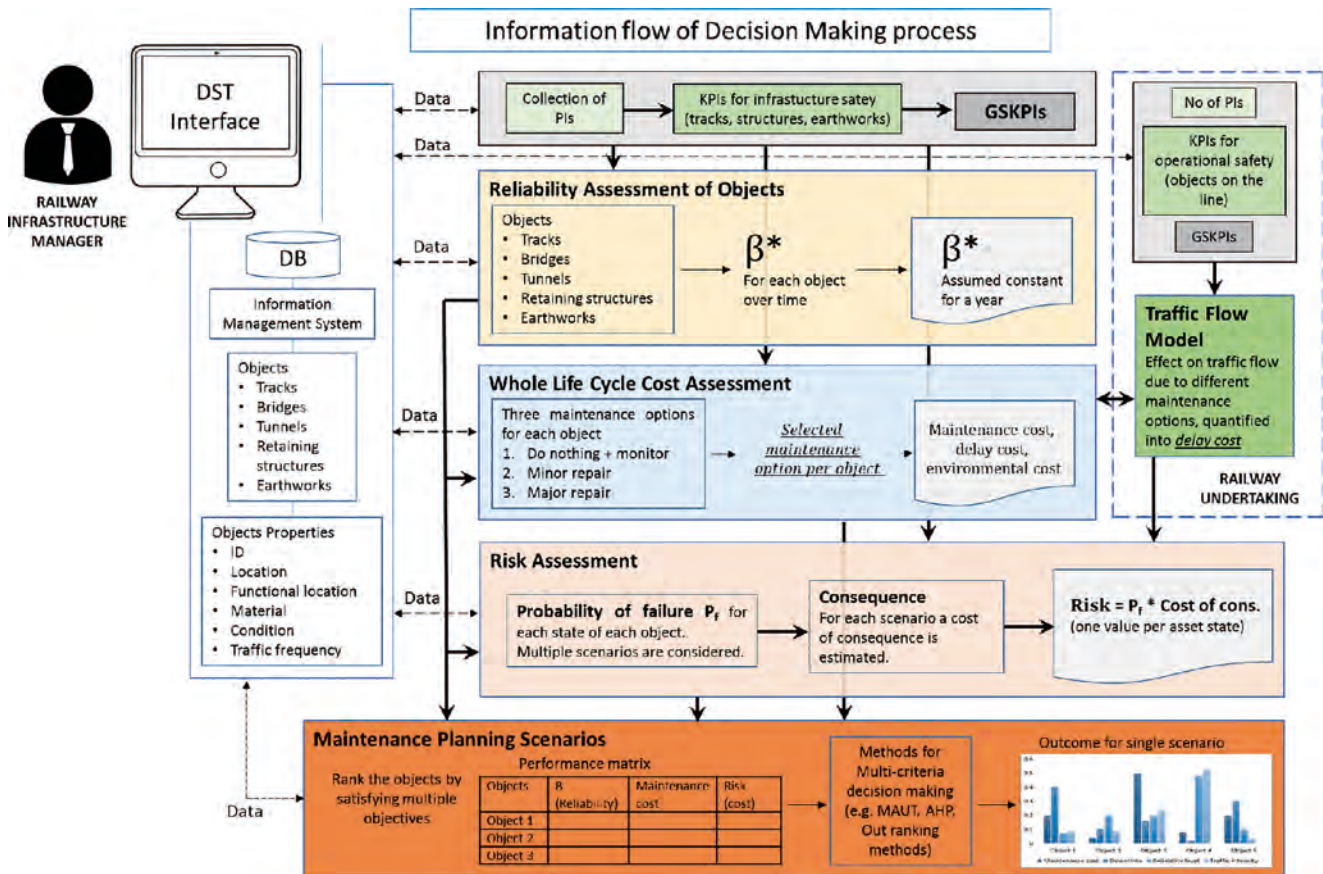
Information flow of Decision Making process

DST Interface

RAILWAY INFRASTRUCTURE MANAGER

DB

Information Management System

Objects
• Tracks
• Bridges
• Tunnels
• Retaining structures
• Earthworks

Objects Properties
• ID
• Location
• Functional location
• Material
• Condition
• Traffic frequency

Data

Data

Data

Data

Data

Data

Collection of PIs

KPIs for infrastucture satey (tracks, structures, earthworks)

GSKPIs

No of PIs

KPIs for operational safety (objects on the line)

GSKPIs

Traffic Flow Model
Effect on traffic flow due to different maintenance options, quantified into delay cost

RAILWAY UNDERTAKING

Reliability Assessment of Objects

Objects
• Tracks
• Bridges
• Tunnels
• Retaining structures
• Earthworks

β*
For each object over time

β*
Assumed constant for a year

Whole Life Cycle Cost Assessment

Three maintenance options for each object
1. Do nothing + monitor
2. Minor repair
3. Major repair

Selected maintenance option per object

Maintenance cost, delay cost, environmental cost

Risk Assessment

Probability of failure $P_f$ for each state of each object. Multiple scenarios are considered.

Consequence
For each scenario a cost of consequence is estimated.

Risk = $P_f$ * Cost of cons.
(one value per asset state)

Maintenance Planning Scenarios

Rank the objects by satisfying multiple objectives

Performance matrix

| Objects | B (Reliability) | Maintenance cost | Risk (cost) |
|---|---|---|---|
| Object 1 | | | |
| Object 2 | | | |
| Object 3 | | | |

Methods for Multi-criteria decision making (e.g. MAUT, AHP, Out ranking methods)

Outcome for single scenario

Object 1 Object 2 Object 3 Object 4 Object 5
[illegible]